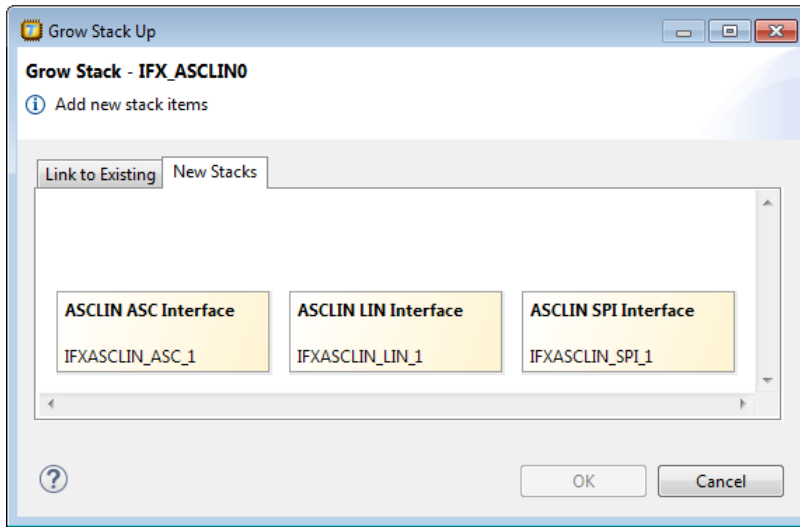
Grow Stack Up

Grow Stack - IFX_ASCLIN0

Add new stack items

Link to Existing | New Stacks

ASCLIN ASC Interface
IFXASCLIN_ASC_1

ASCLIN LIN Interface
IFXASCLIN_LIN_1

ASCLIN SPI Interface
IFXASCLIN_SPI_1

OK | Cancel